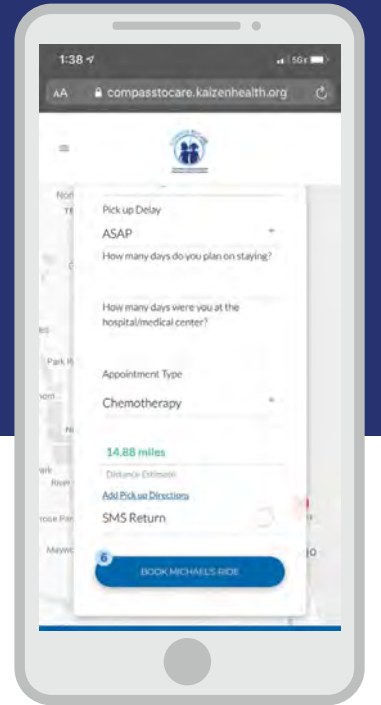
1:38
5G

AA compasstocare.kaizenhealth.org

Pick up Delay

ASAP

How many days do you plan on staying?

How many days were you at the hospital/medical center?

Appointment Type

Chemotherapy

14.88 miles

Distance Estimate

Add Pick up Directions

SMS Return

6

BOOK MICHAEL'S RIDE